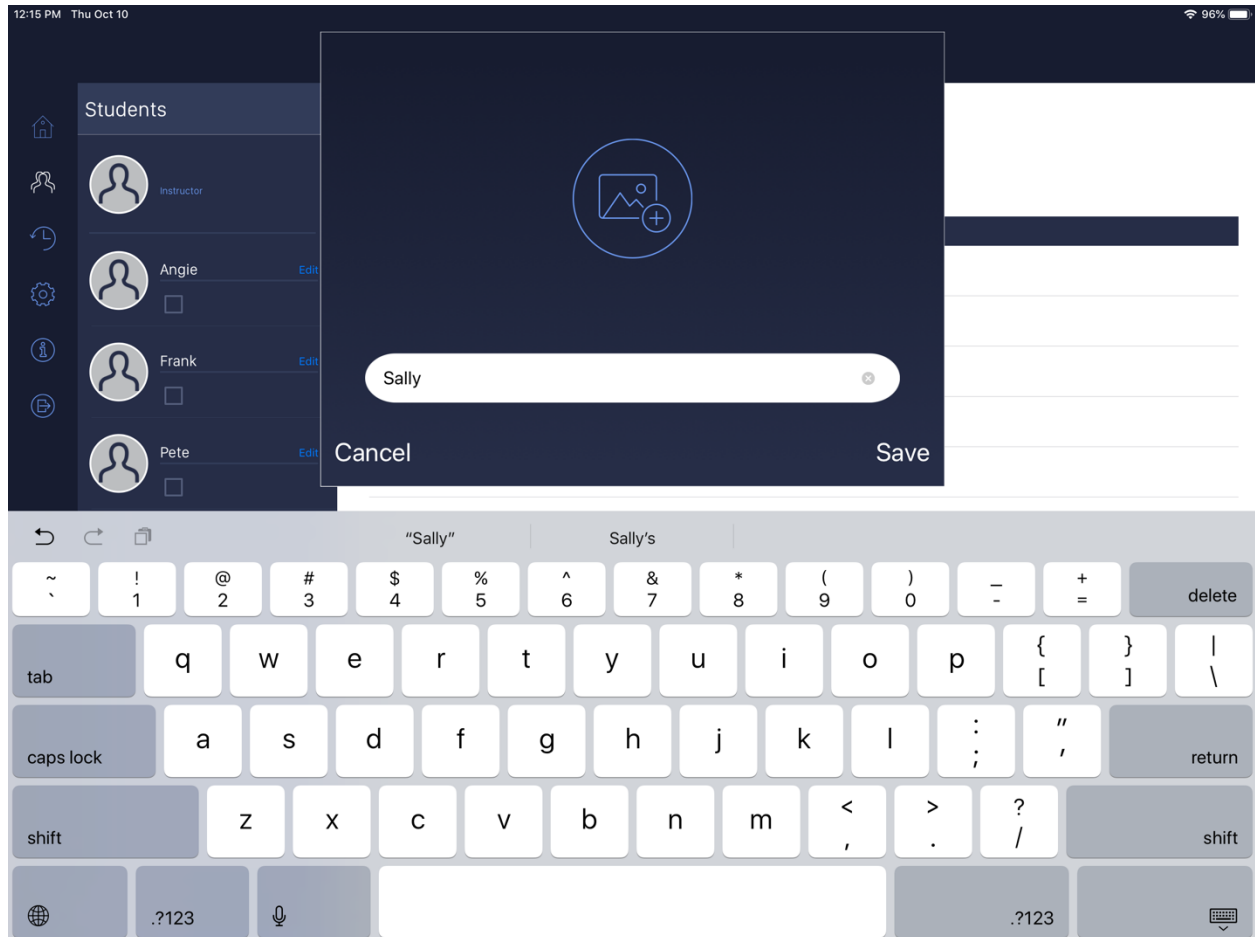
12:15 PM Thu Oct 10

96%

Students

Instructor

Angie Edit

Frank Edit

Pete Edit

Sally

Cancel

Save

"Sally"

Sally's

~ `
! 1
@ 2
# 3
$ 4
% 5
^ 6
& 7
* 8
( 9
) 0
_ -
+ =
delete

tab
q w e r t y u i o p
{ [
} ]
| \

caps lock
a s d f g h j k l
: ;
" '
return

shift
z x c v b n m
< ,
> .
? /
shift

.?123

.?123